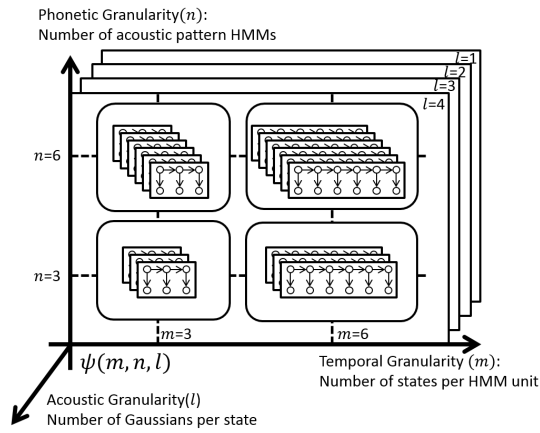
Phonetic Granularity($n$):
Number of acoustic pattern HMMs

$l$=1
$l$=2
$l$=3
$l$=4

$n$=6

$n$=3

$m$=3
$m$=6

$\psi(m,n,l)$

Temporal Granularity ($m$):
Number of states per HMM unit

Acoustic Granularity($l$)
Number of Gaussians per state